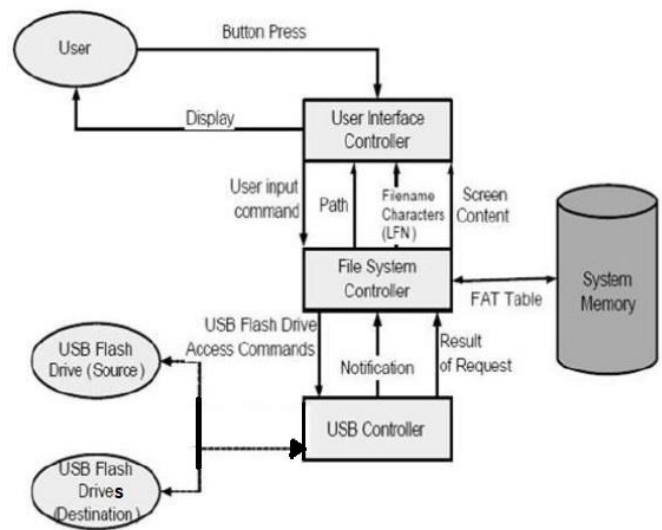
User

Button Press

Display

User Interface Controller

User input command

Path

Filename Characters (LFN)

Screen Content

File System Controller

FAT Table

System Memory

USB Flash Drive Access Commands

Notification

Result of Request

USB Flash Drive (Source)

USB Controller

USB Flash Drives (Destination)